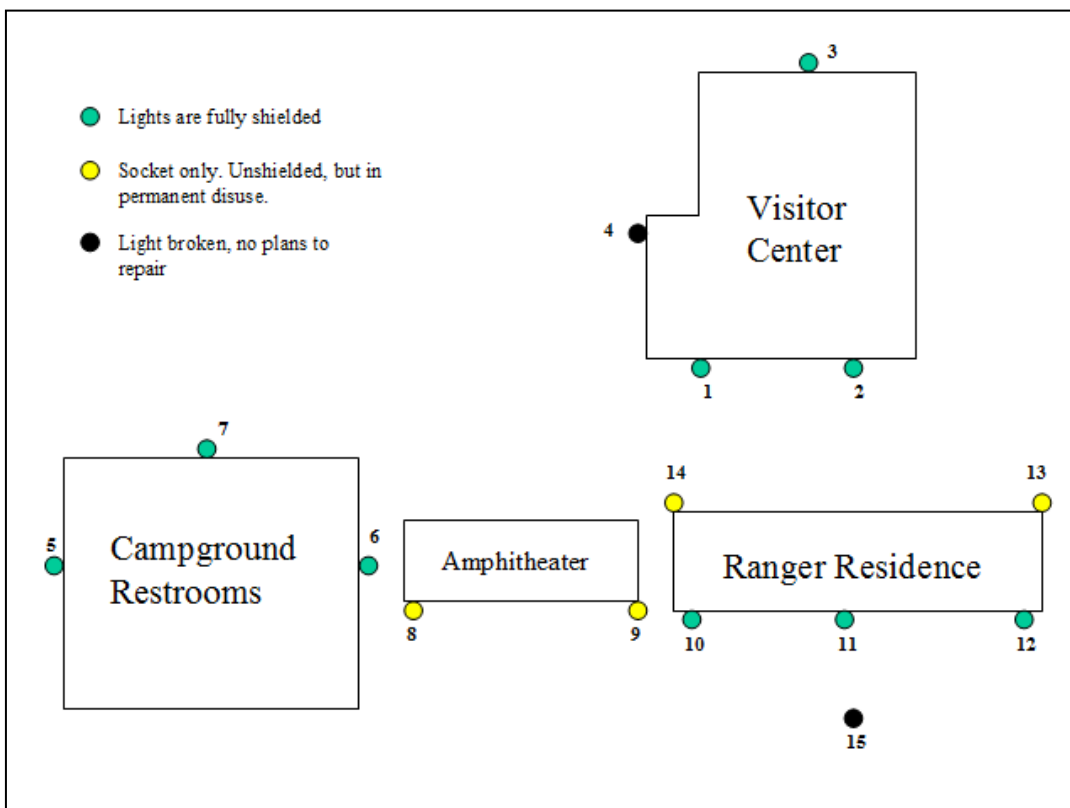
Lights are fully shielded

Socket only. Unshielded, but in permanent disuse.

Light broken, no plans to repair

3

4

Visitor Center

1

2

7

Campground Restrooms

5

6

Amphitheater

8

9

14

13

Ranger Residence

10

11

12

15